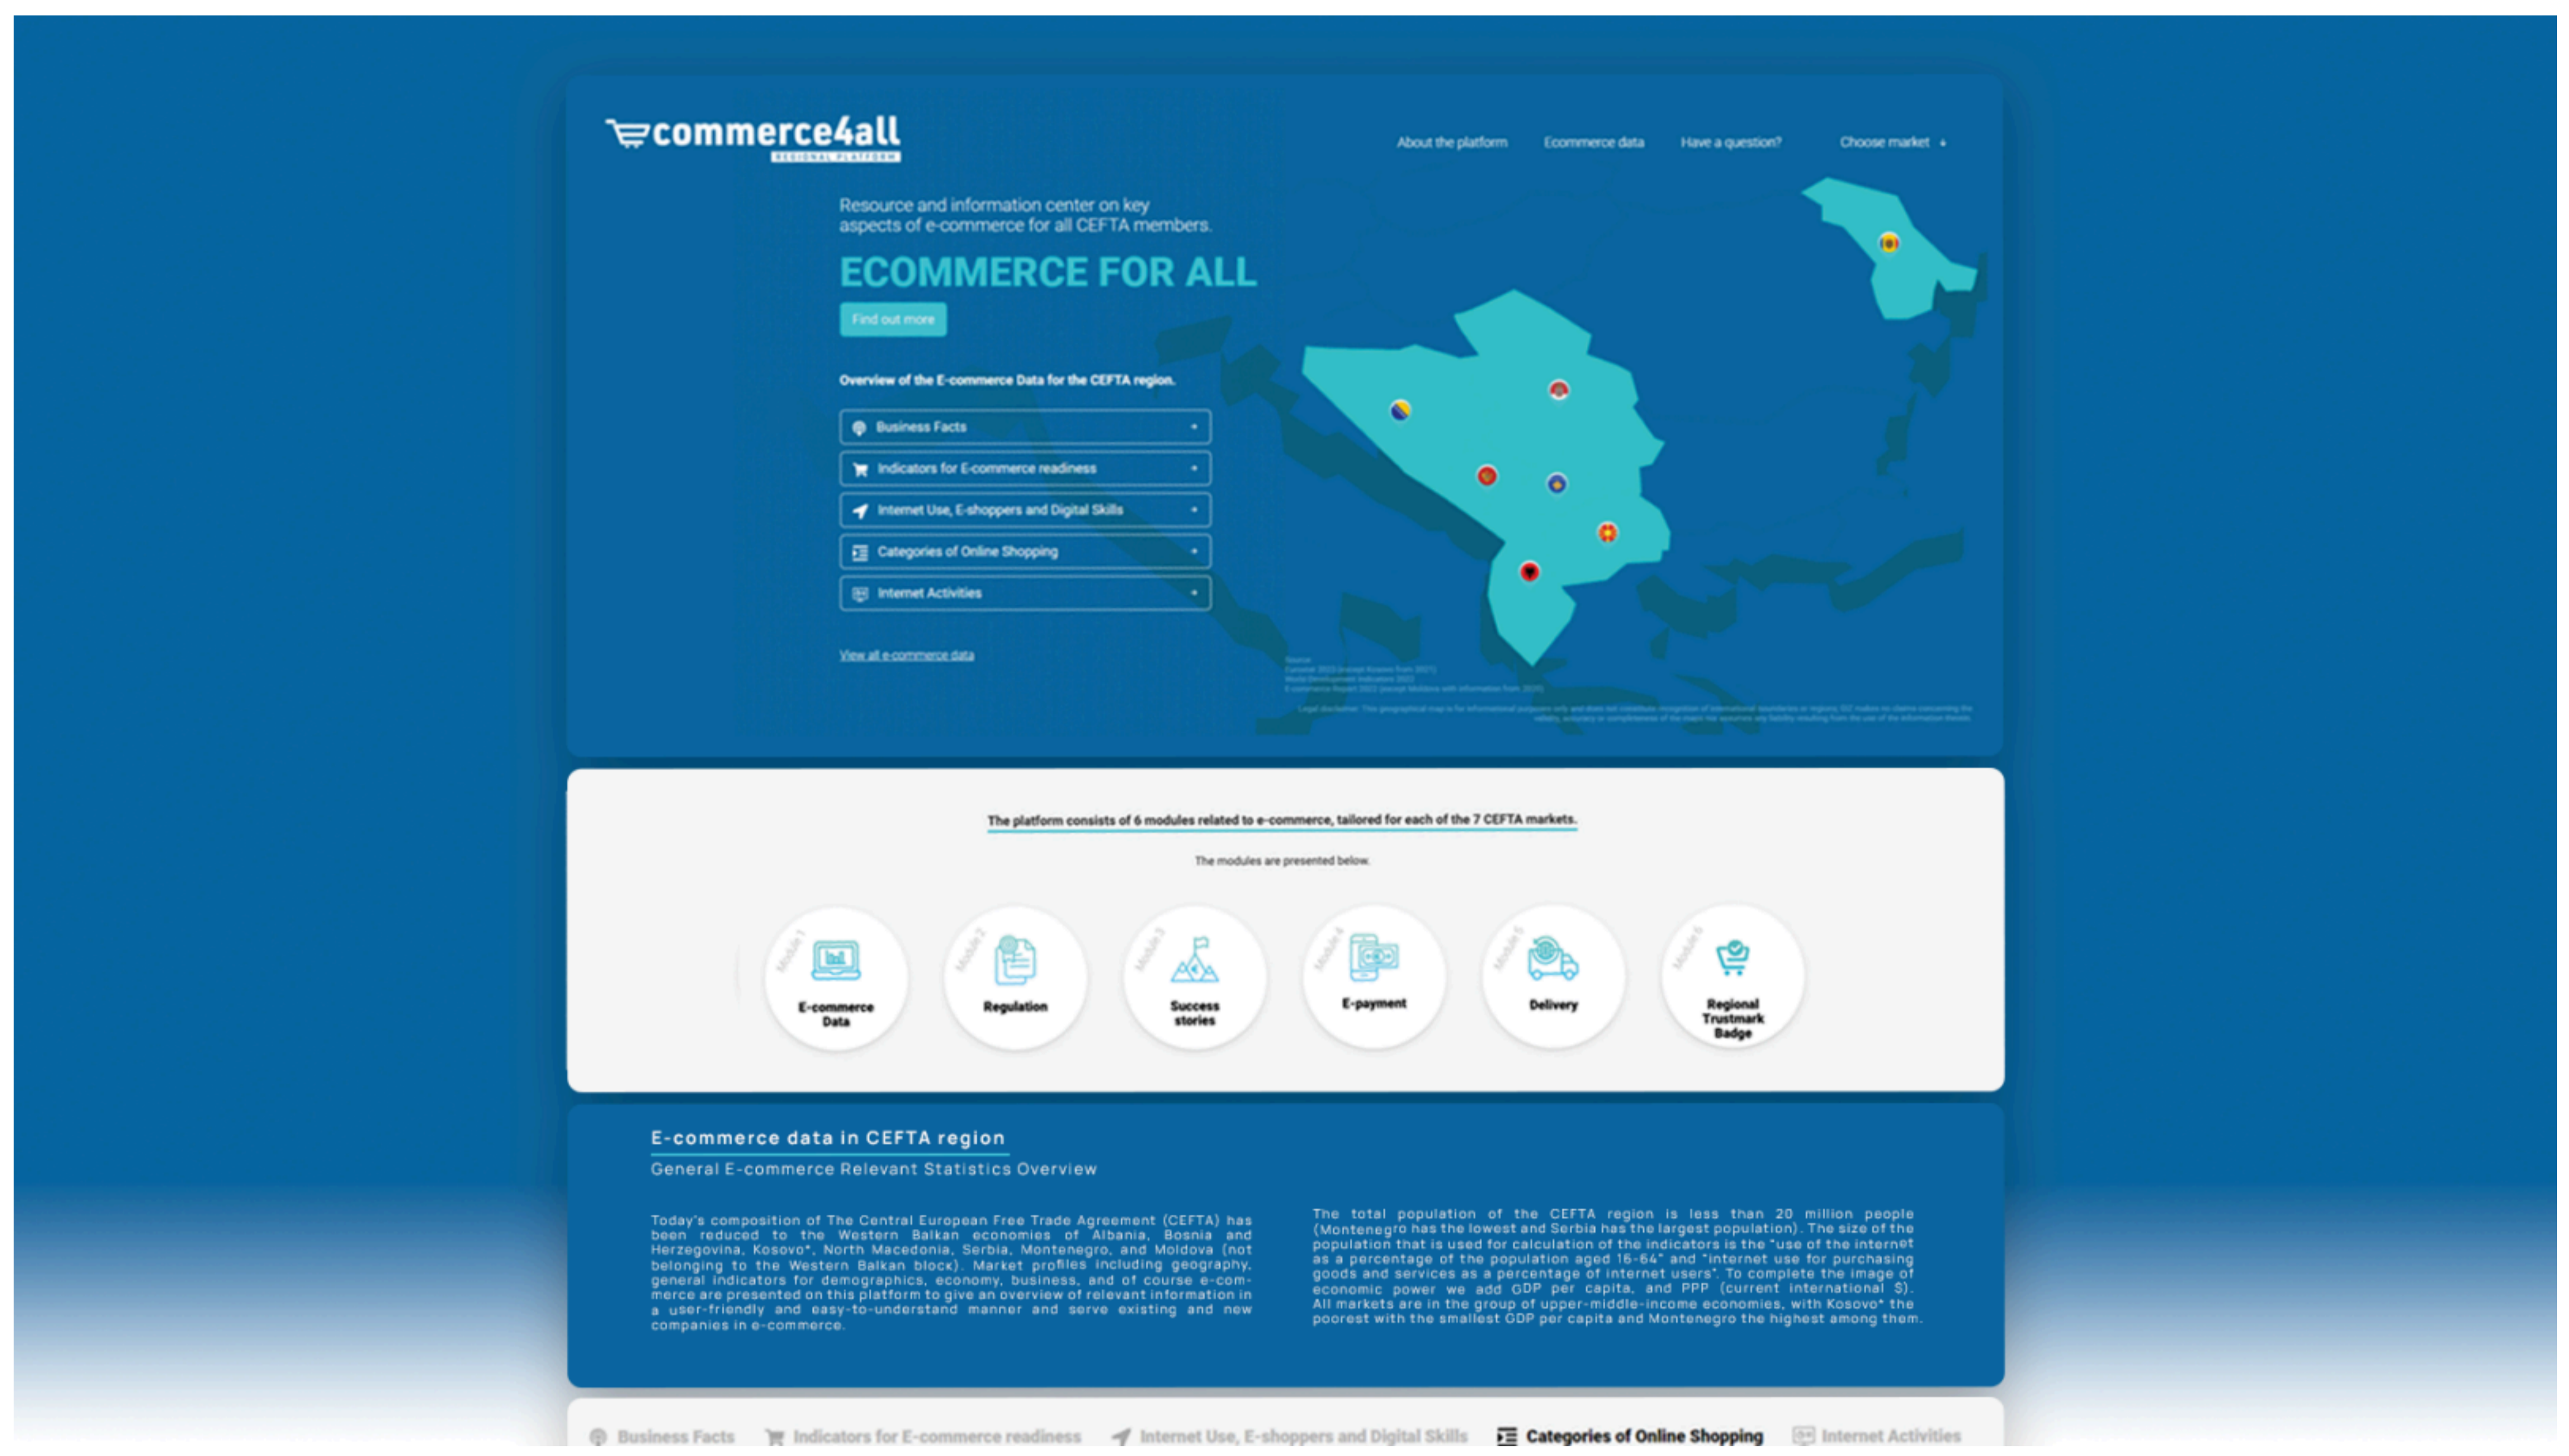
ecommerce4all
REGIONAL PLATFORM

About the platform Ecommerce data Have a question? Choose market

Resource and information center on key aspects of e-commerce for all CEFTA members.

ECOMMERCE FOR ALL

Find out more

Overview of the E-commerce Data for the CEFTA region.

Business Facts
Indicators for E-commerce readiness
Internet Use, E-shoppers and Digital Skills
Categories of Online Shopping
Internet Activities

View all e-commerce data

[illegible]

The platform consists of 6 modules related to e-commerce, tailored for each of the 7 CEFTA markets.

The modules are presented below.

Module 1 E-commerce Data
Module 2 Regulation
Module 3 Success stories
Module 4 E-payment
Module 5 Delivery
Module 6 Regional Trustmark Badge

E-commerce data in CEFTA region
General E-commerce Relevant Statistics Overview

Today's composition of The Central European Free Trade Agreement (CEFTA) has been reduced to the Western Balkan economies of Albania, Bosnia and Herzegovina, Kosovo*, North Macedonia, Serbia, Montenegro, and Moldova (not belonging to the Western Balkan block). Market profiles including geography, general indicators for demographics, economy, business, and of course e-commerce are presented on this platform to give an overview of relevant information in a user-friendly and easy-to-understand manner and serve existing and new companies in e-commerce.

The total population of the CEFTA region is less than 20 million people (Montenegro has the lowest and Serbia has the largest population). The size of the population that is used for calculation of the indicators is the "use of the internet as a percentage of the population aged 16-64" and "internet use for purchasing goods and services as a percentage of internet users". To complete the image of economic power we add GDP per capita, and PPP (current international $). All markets are in the group of upper-middle-income economies, with Kosovo* the poorest with the smallest GDP per capita and Montenegro the highest among them.

Business Facts Indicators for E-commerce readiness Internet Use, E-shoppers and Digital Skills Categories of Online Shopping Internet Activities